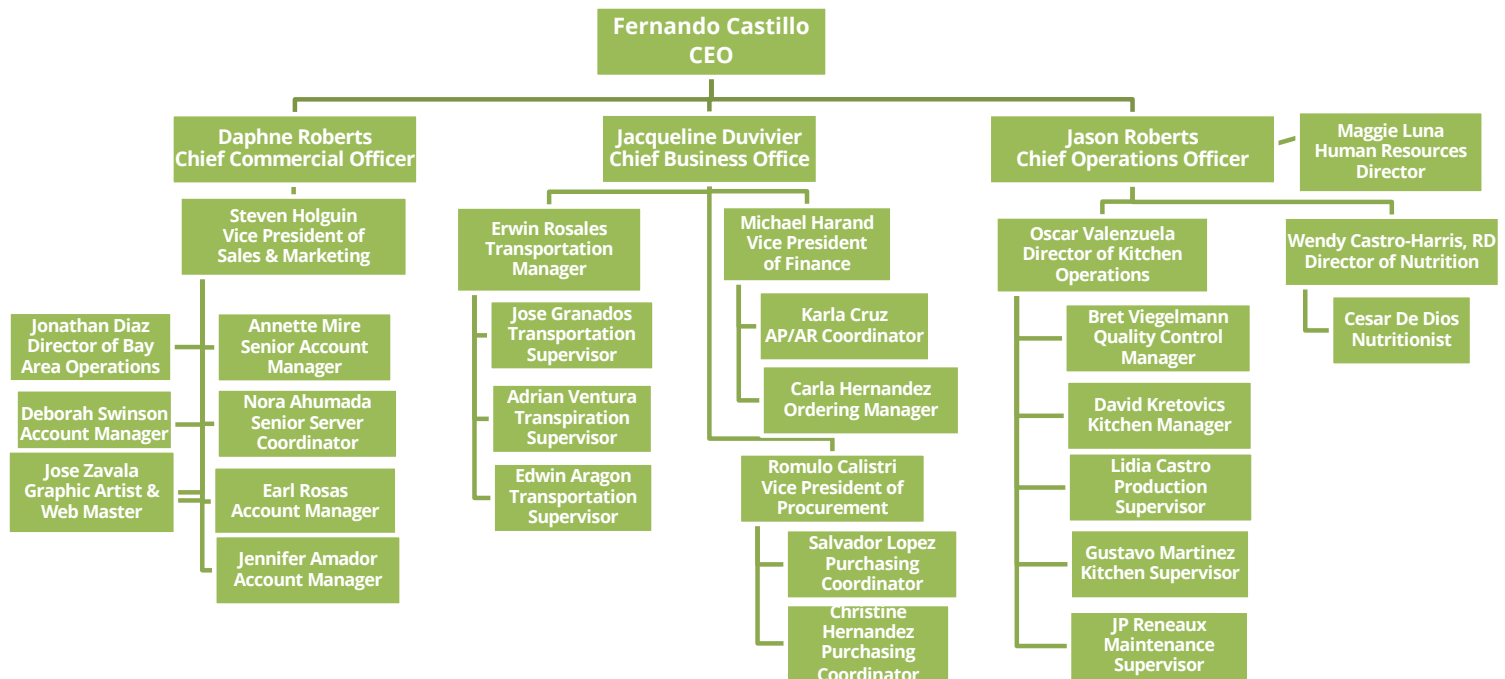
Fernando Castillo
CEO

Daphne Roberts
Chief Commercial Officer

Steven Holguin
Vice President of Sales & Marketing

Jonathan Diaz
Director of Bay Area Operations

Deborah Swinson
Account Manager

Jose Zavala
Graphic Artist & Web Master

Annette Mire
Senior Account Manager

Nora Ahumada
Senior Server Coordinator

Earl Rosas
Account Manager

Jennifer Amador
Account Manager

Jacqueline Duvivier
Chief Business Office

Erwin Rosales
Transportation Manager

Jose Granados
Transportation Supervisor

Adrian Ventura
Transpiration Supervisor

Edwin Aragon
Transportation Supervisor

Michael Harand
Vice President of Finance

Karla Cruz
AP/AR Coordinator

Carla Hernandez
Ordering Manager

Romulo Calistri
Vice President of Procurement

Salvador Lopez
Purchasing Coordinator

Christine Hernandez
Purchasing Coordinator

Jason Roberts
Chief Operations Officer

Maggie Luna
Human Resources Director

Oscar Valenzuela
Director of Kitchen Operations

Bret Viegelmann
Quality Control Manager

David Kretovics
Kitchen Manager

Lidia Castro
Production Supervisor

Gustavo Martinez
Kitchen Supervisor

JP Reneaux
Maintenance Supervisor

Wendy Castro-Harris, RD
Director of Nutrition

Cesar De Dios
Nutritionist